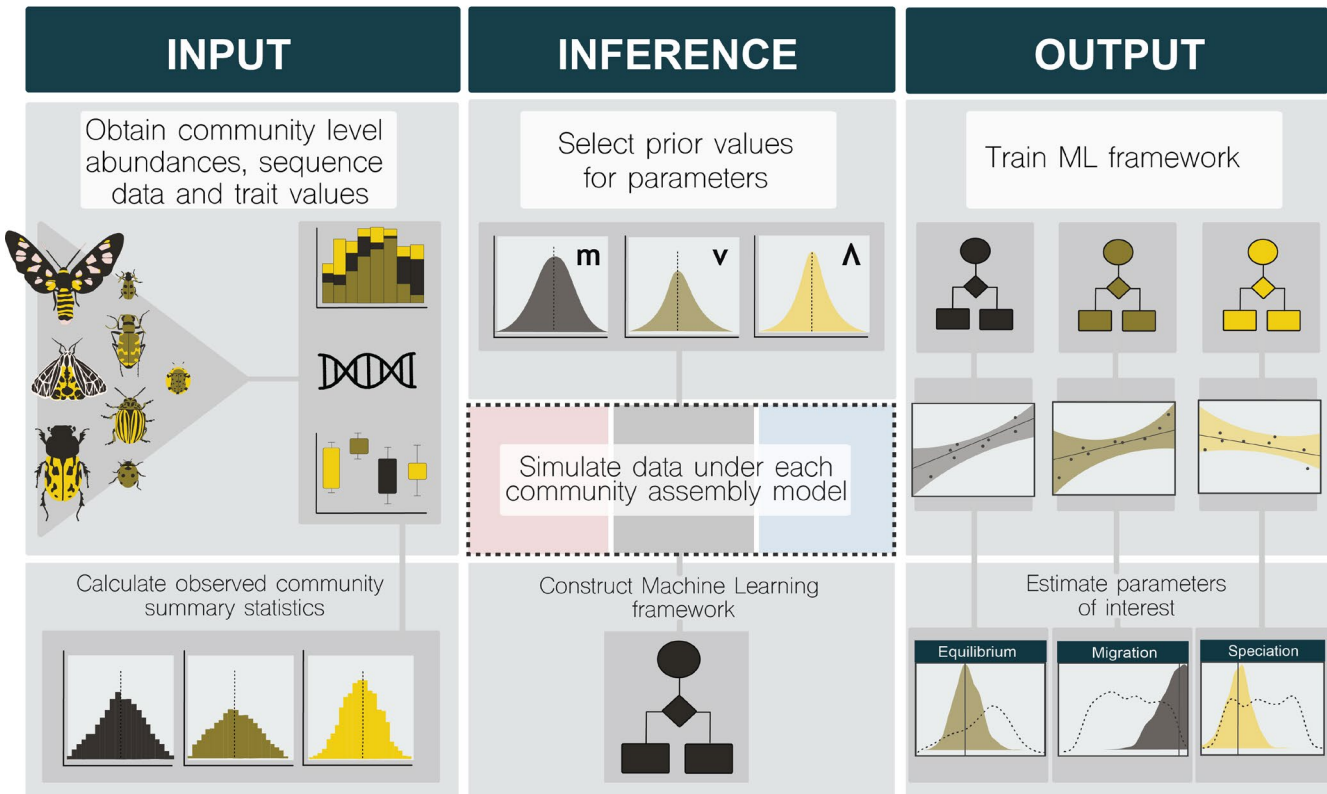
INPUT

Obtain community level abundances, sequence data and trait values

Calculate observed community summary statistics

INFERENCE

Select prior values for parameters

m

v

Λ

Simulate data under each community assembly model

Construct Machine Learning framework

OUTPUT

Train ML framework

Estimate parameters of interest

Equilibrium

Migration

Speciation